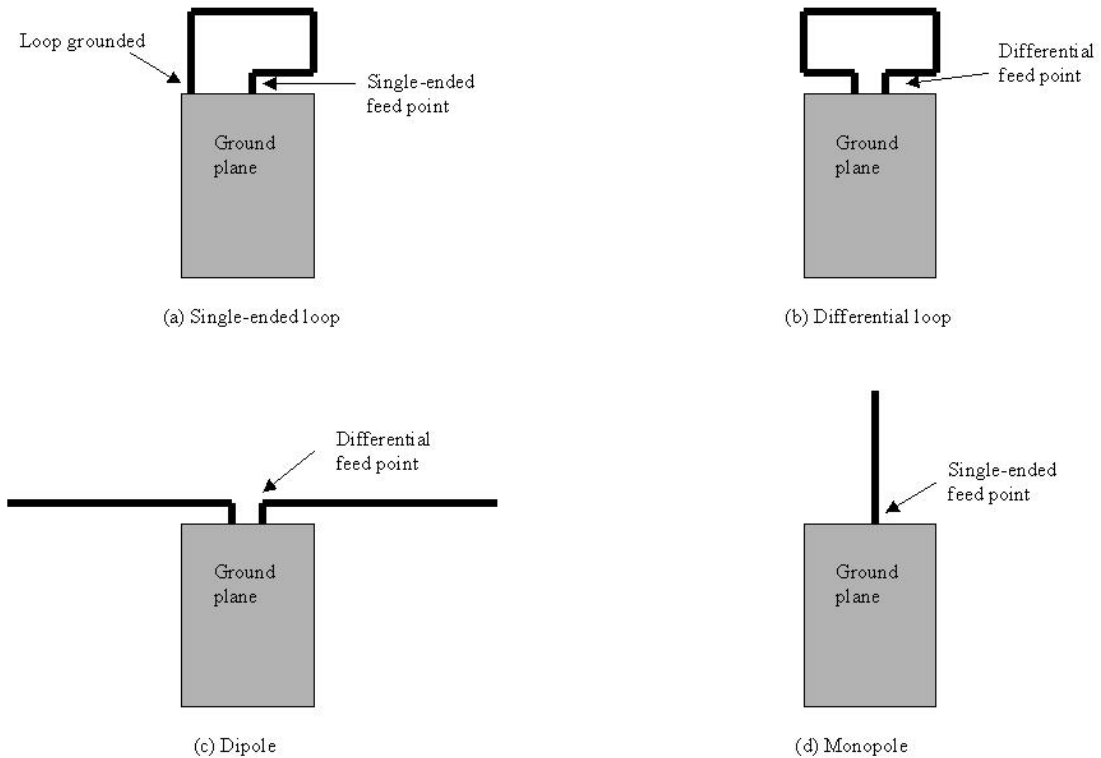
Loop grounded

Single-ended feed point

Ground plane

(a) Single-ended loop

Differential feed point

Ground plane

(b) Differential loop

Differential feed point

Ground plane

(c) Dipole

Single-ended feed point

Ground plane

(d) Monopole